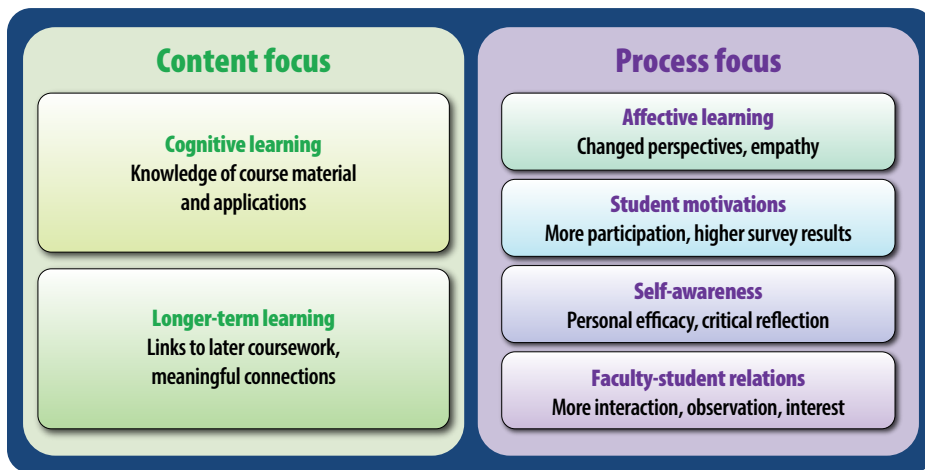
Content focus

Cognitive learning
Knowledge of course material and applications

Longer-term learning
Links to later coursework, meaningful connections

Process focus

Affective learning
Changed perspectives, empathy

Student motivations
More participation, higher survey results

Self-awareness
Personal efficacy, critical reflection

Faculty-student relations
More interaction, observation, interest